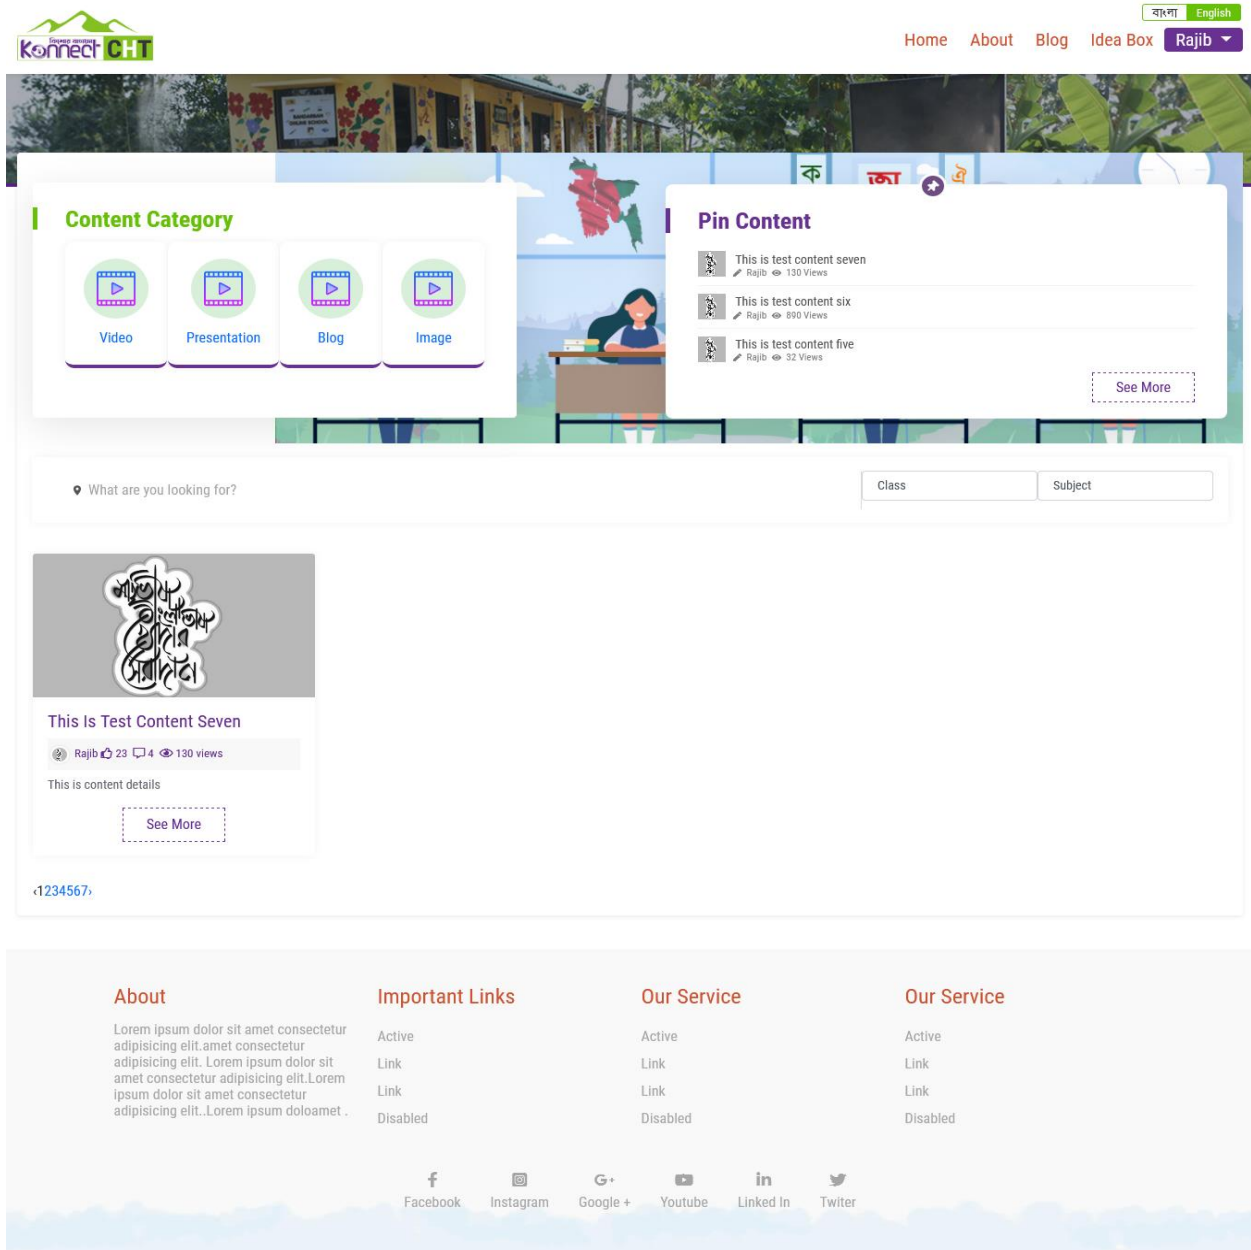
Konnect CHT

বাংলা English

Home About Blog Idea Box Rajib

Content Category

Video
Presentation
Blog
Image

Pin Content

This is test content seven
Rajib 130 Views

This is test content six
Rajib 890 Views

This is test content five
Rajib 32 Views

See More

What are you looking for?

Class
Subject

This Is Test Content Seven

Rajib 23 4 130 views

This is content details

See More

‹1234567›

About

Lorem ipsum dolor sit amet consectetur adipisicing elit.amet consectetur adipisicing elit. Lorem ipsum dolor sit amet consectetur adipisicing elit.Lorem ipsum dolor sit amet consectetur adipisicing elit..Lorem ipsum doloamet .

Important Links

Active
Link
Link
Disabled

Our Service

Active
Link
Link
Disabled

Our Service

Active
Link
Link
Disabled

Facebook Instagram Google + Youtube Linked In Twiter